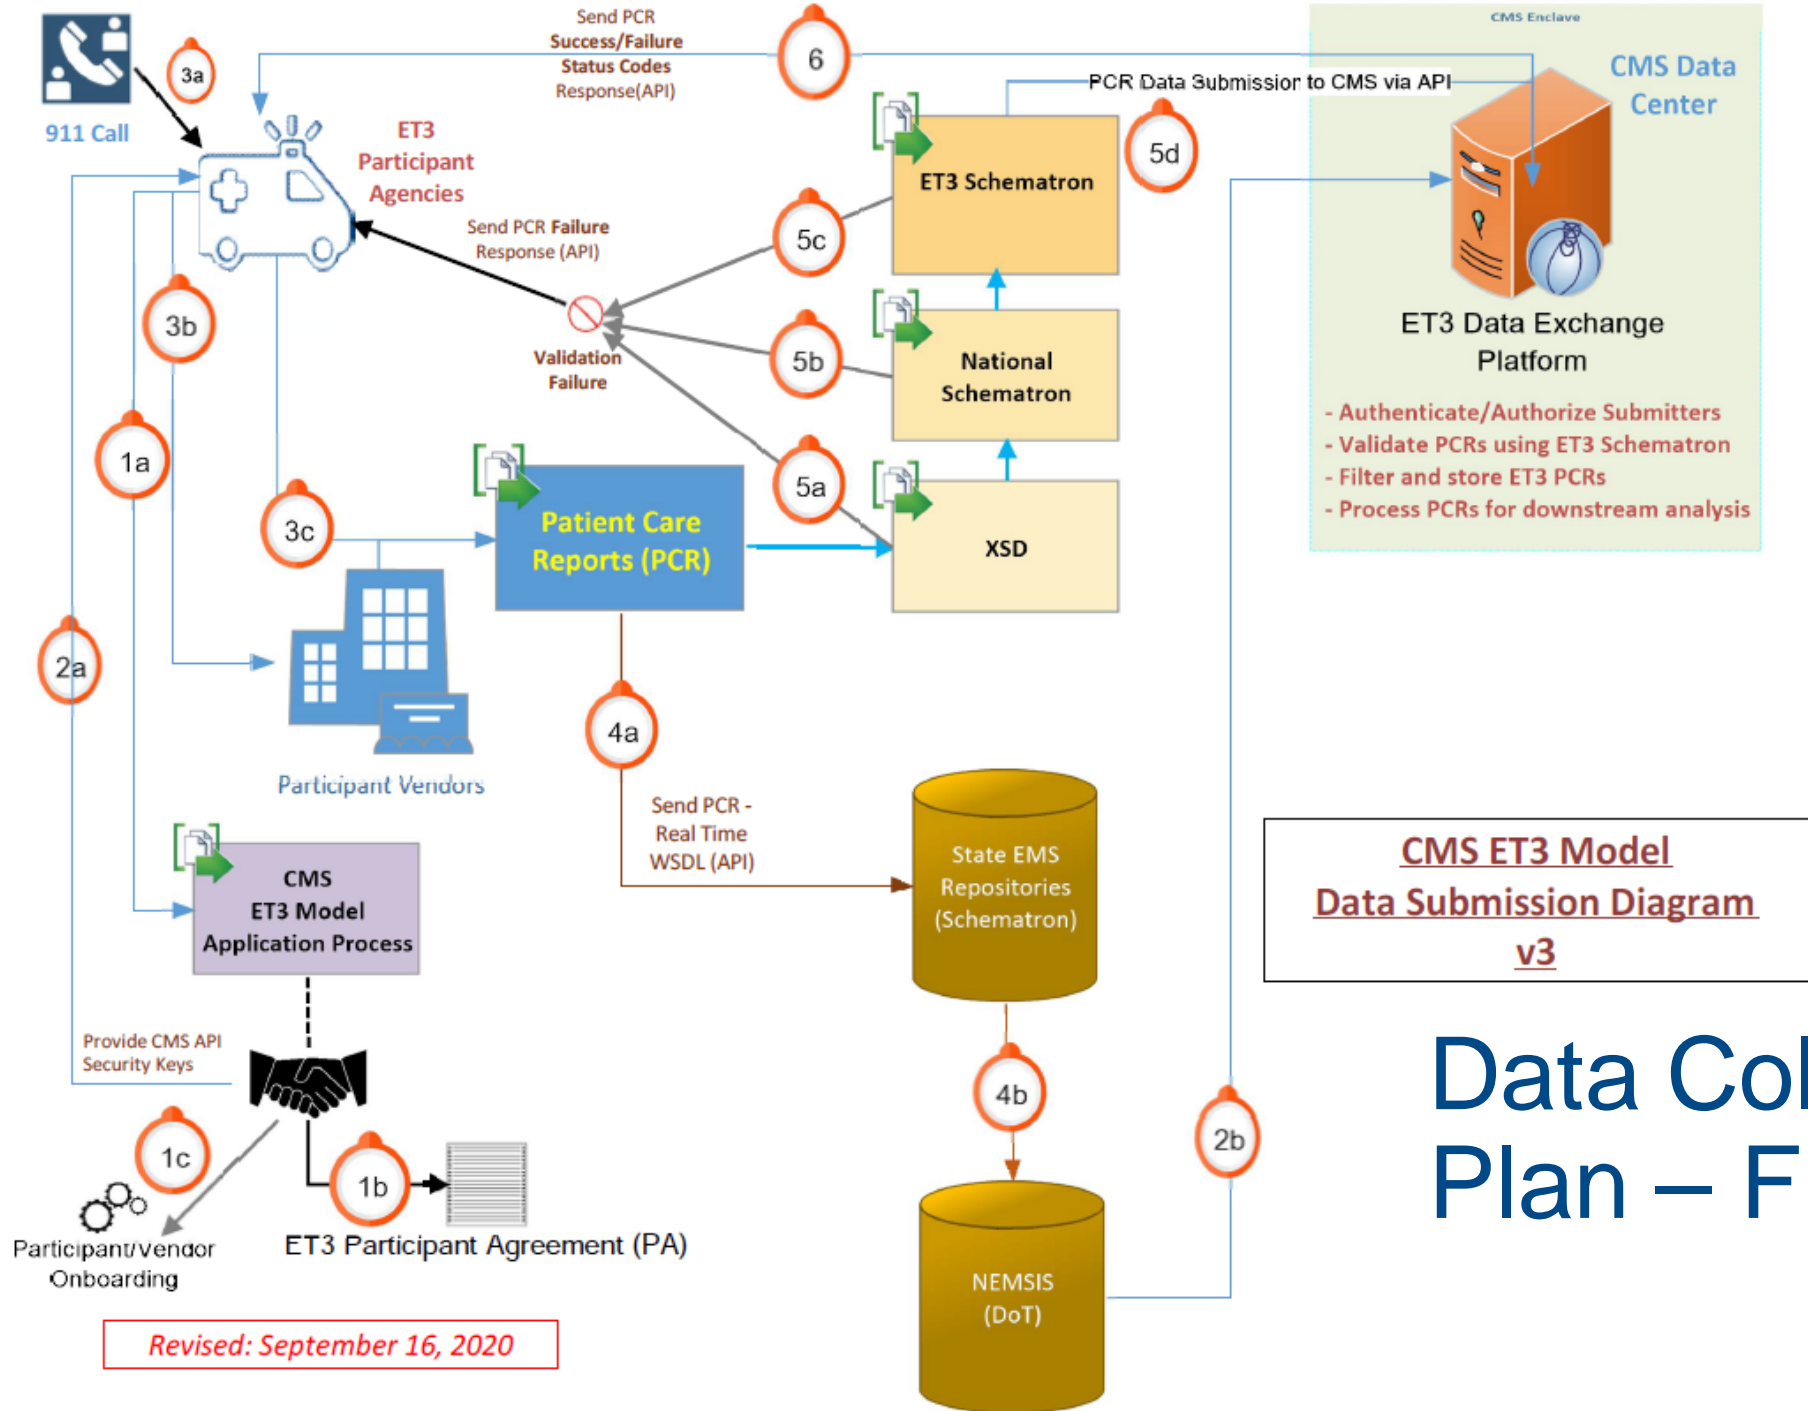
911 Call

3a

Send PCR Success/Failure Status Codes Response(API)

6

CMS Enclave

CMS Data Center

PCR Data Submission to CMS via API

ET3 Participant Agencies

5d

ET3 Schematron

Send PCR Failure Response (API)

5c

3b

Validation Failure

5b

National Schematron

ET3 Data Exchange Platform

- Authenticate/Authorize Submitters
- Validate PCRs using ET3 Schematron
- Filter and store ET3 PCRs
- Process PCRs for downstream analysis

1a

Patient Care Reports (PCR)

5a

XSD

3c

2a

Participant Vendors

4a

Send PCR - Real Time WSDL (API)

State EMS Repositories (Schematron)

CMS ET3 Model Application Process

CMS ET3 Model Data Submission Diagram v3

Data Col Plan – F

Provide CMS API Security Keys

4b

1c

1b

2b

Participant/Vendor Onboarding

ET3 Participant Agreement (PA)

NEMSIS (DoT)

Revised: September 16, 2020